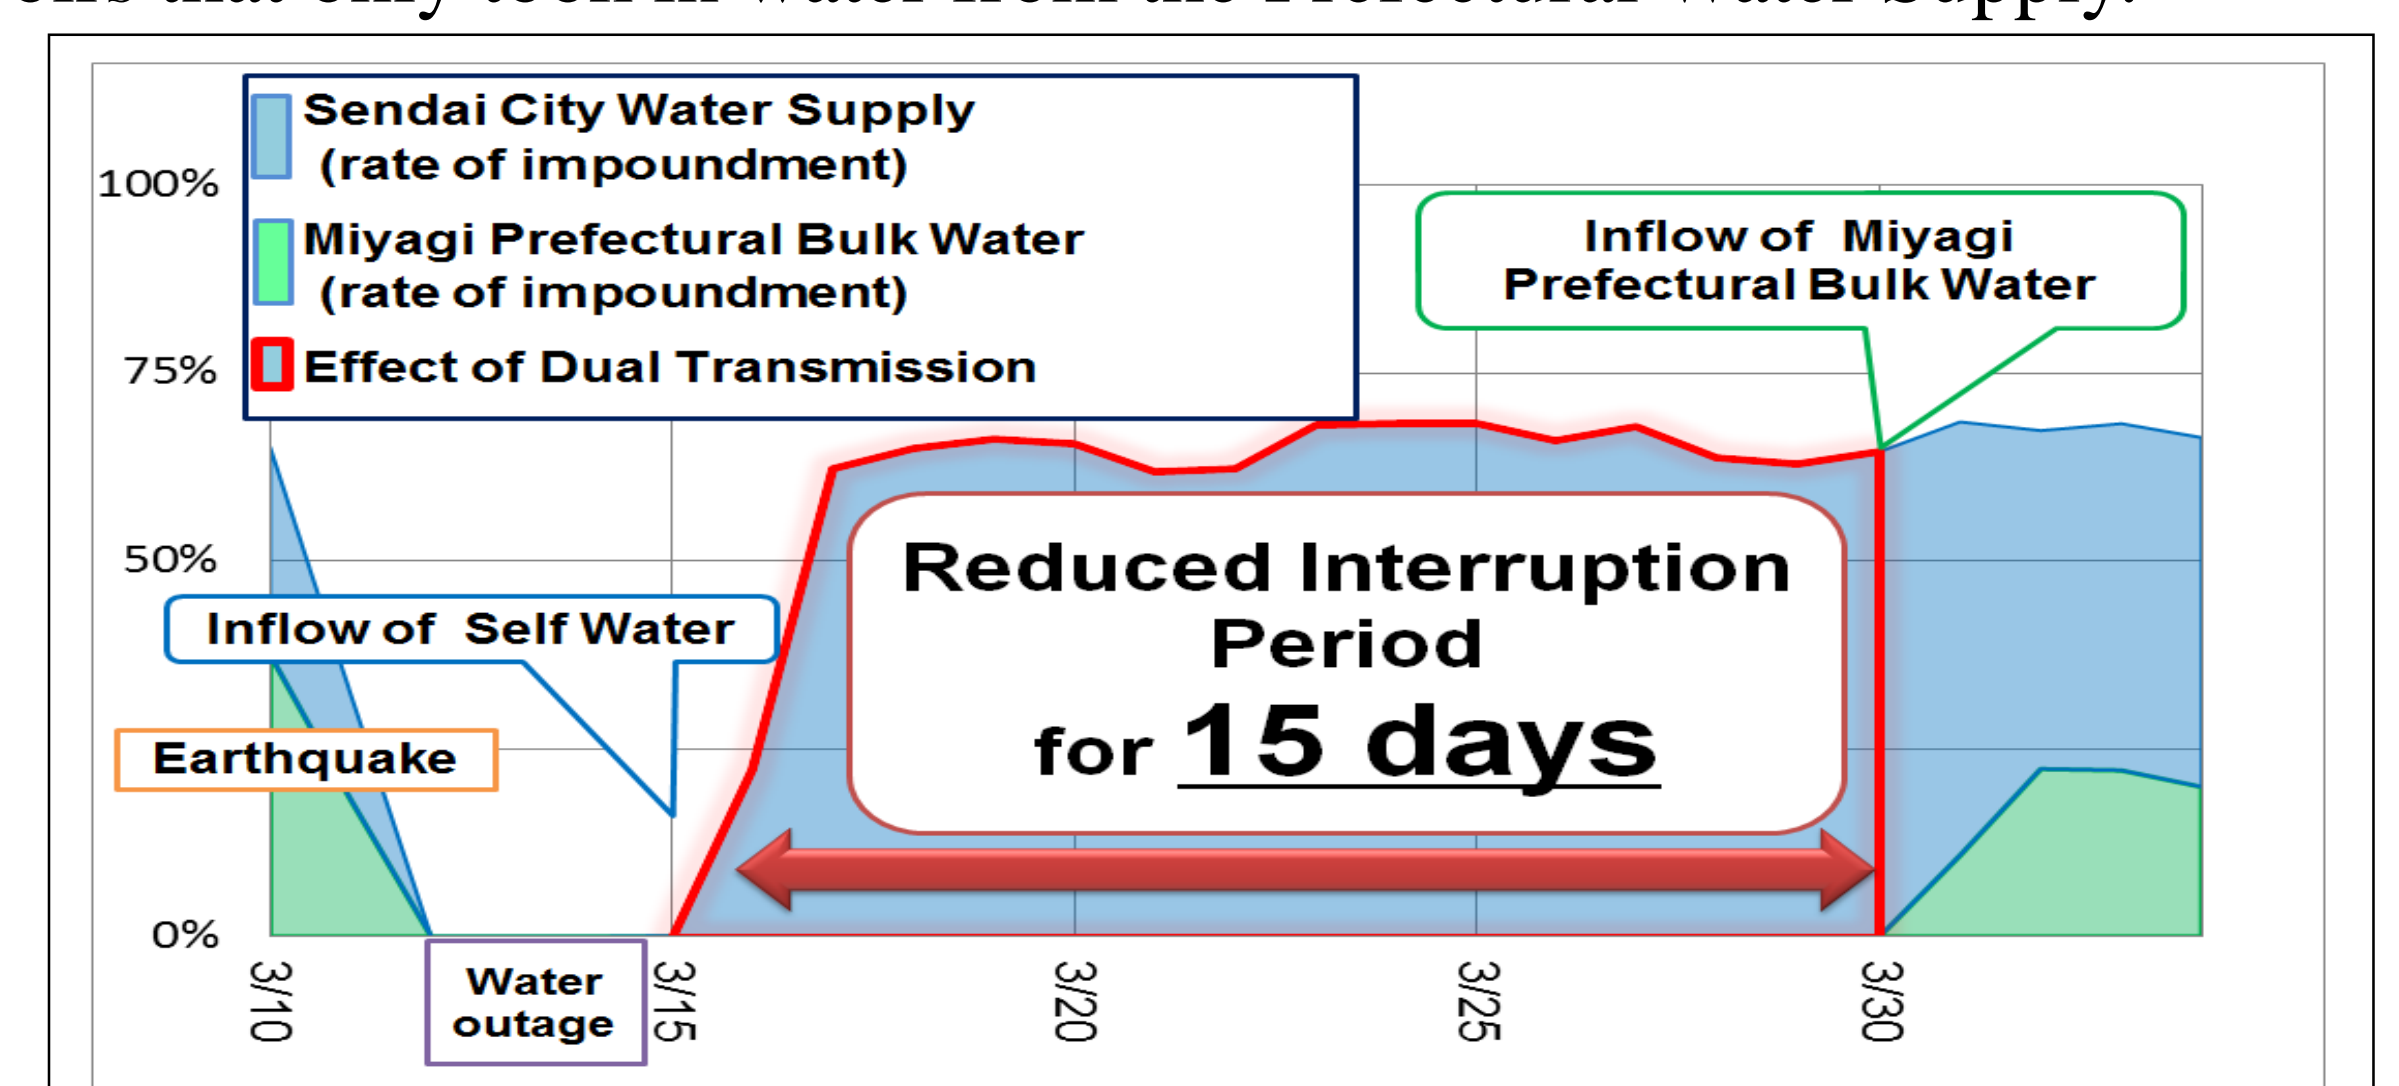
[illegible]

Sendai City Water Supply (rate of impoundment)
Miyagi Prefectural Bulk Water (rate of impoundment)
Effect of Dual Transmission

100%
75%
50%
0%

Inflow of Miyagi Prefectural Bulk Water

Reduced Interruption Period for 15 days

Inflow of Self Water

Earthquake

Water outage

3/10
3/15
3/20
3/25
3/30